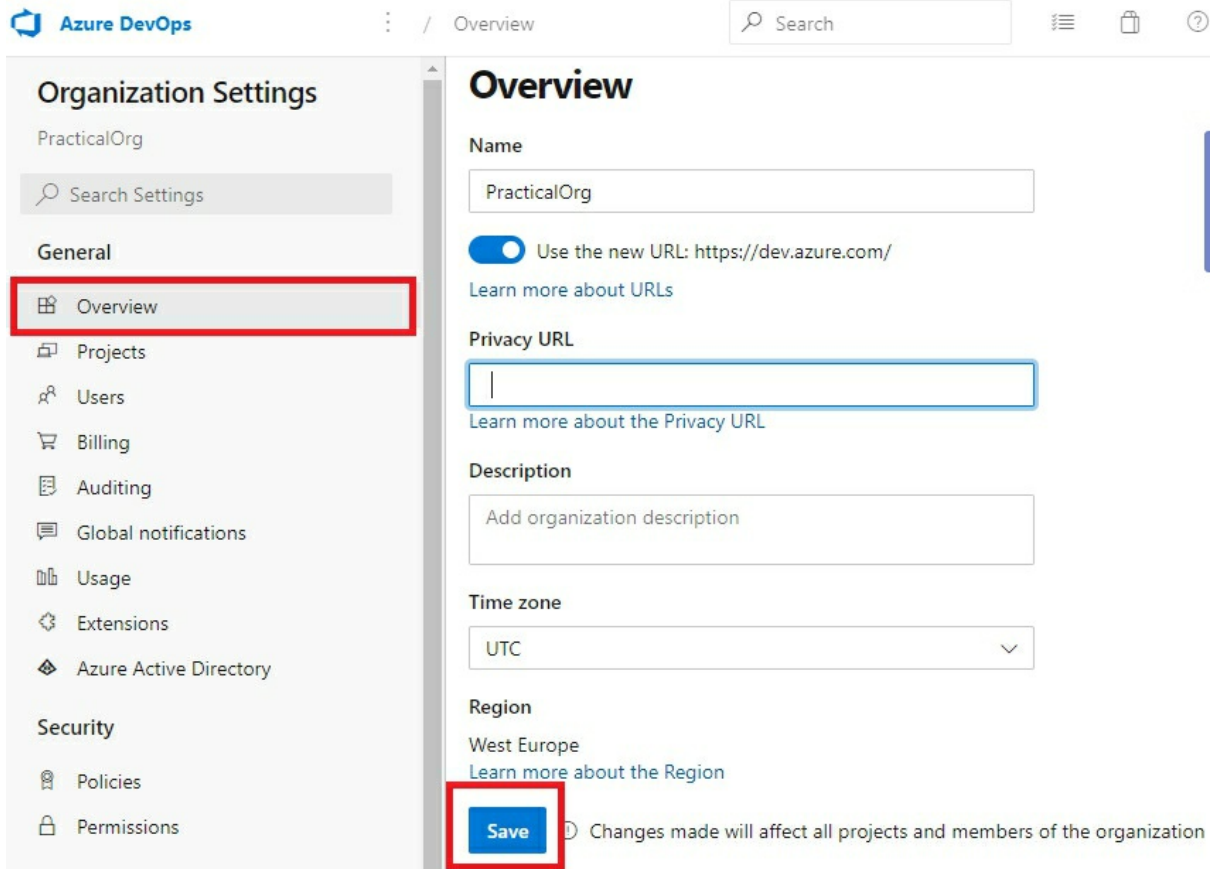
Azure DevOps / Overview Search

Organization Settings
PracticalOrg

Search Settings

General
Overview
Projects
Users
Billing
Auditing
Global notifications
Usage
Extensions
Azure Active Directory

Security
Policies
Permissions

Overview

Name
PracticalOrg

Use the new URL: https://dev.azure.com/
Learn more about URLs

Privacy URL

Learn more about the Privacy URL

Description
Add organization description

Time zone
UTC

Region
West Europe
Learn more about the Region

Save

Changes made will affect all projects and members of the organization